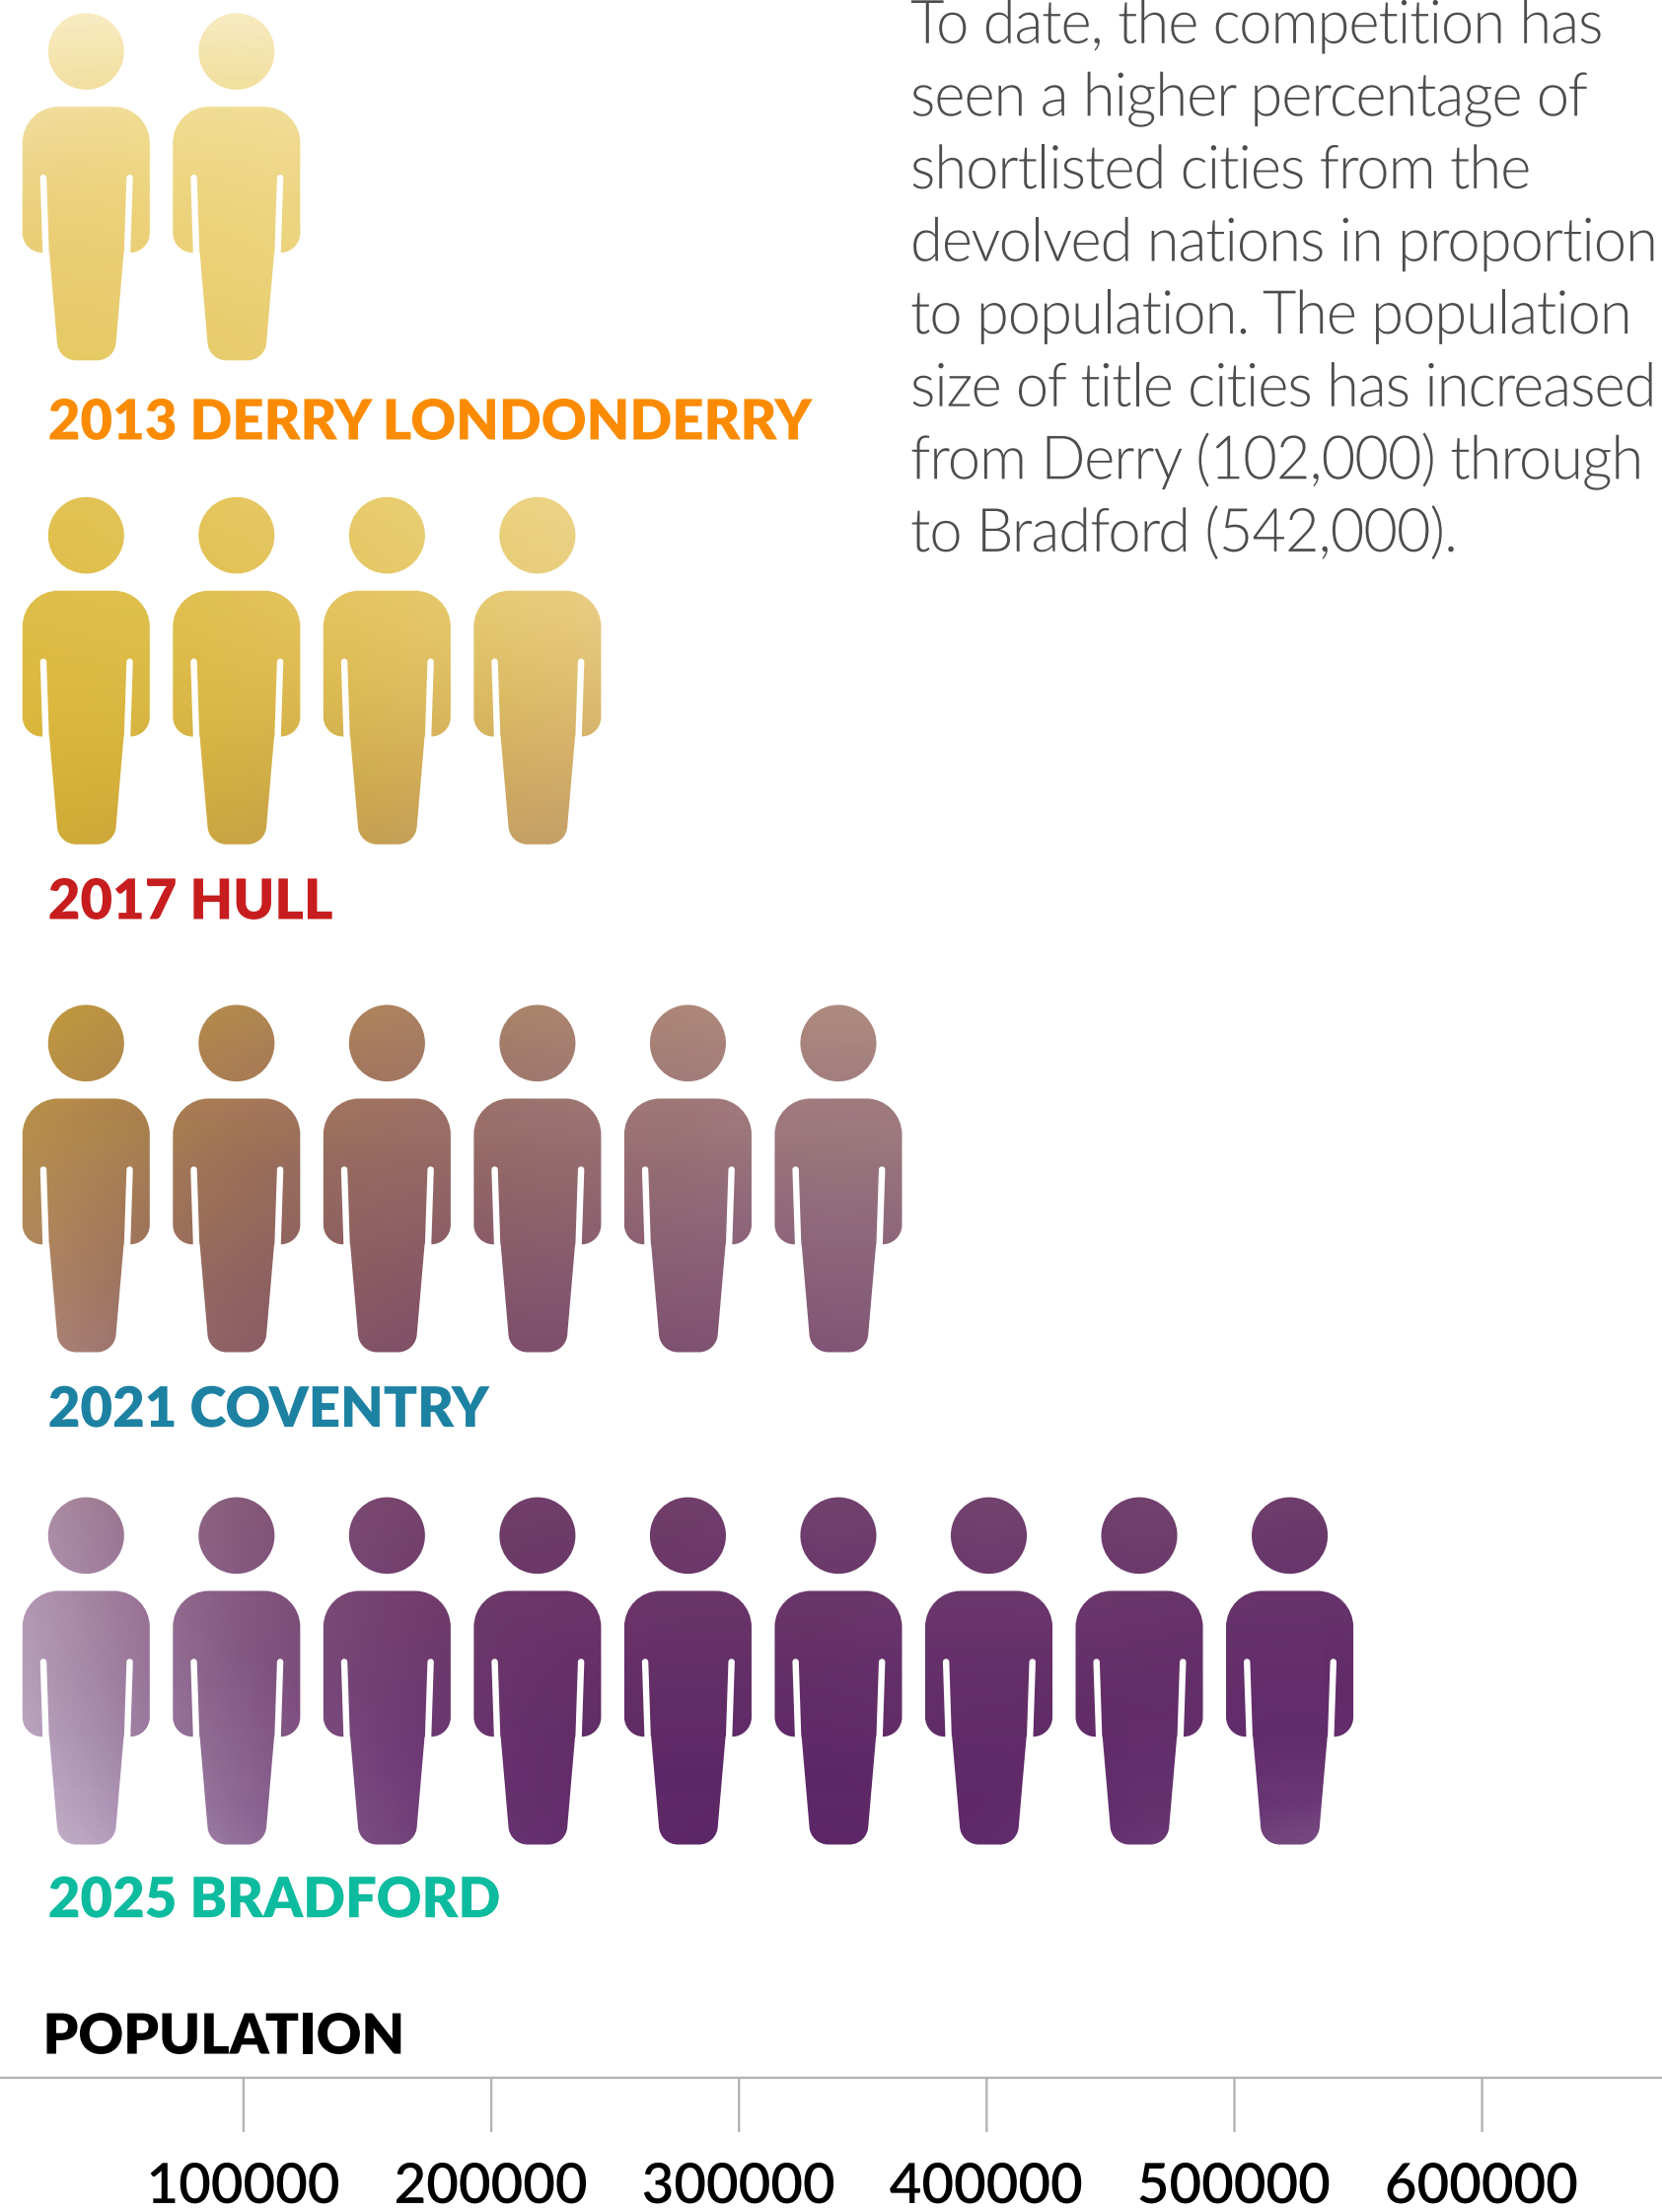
To date, the competition has seen a higher percentage of shortlisted cities from the devolved nations in proportion to population. The population size of title cities has increased from Derry (102,000) through to Bradford (542,000).

2013 DERRY LONDONDERRY

2017 HULL

2021 COVENTRY

2025 BRADFORD

POPULATION

100000 200000 300000 400000 500000 600000